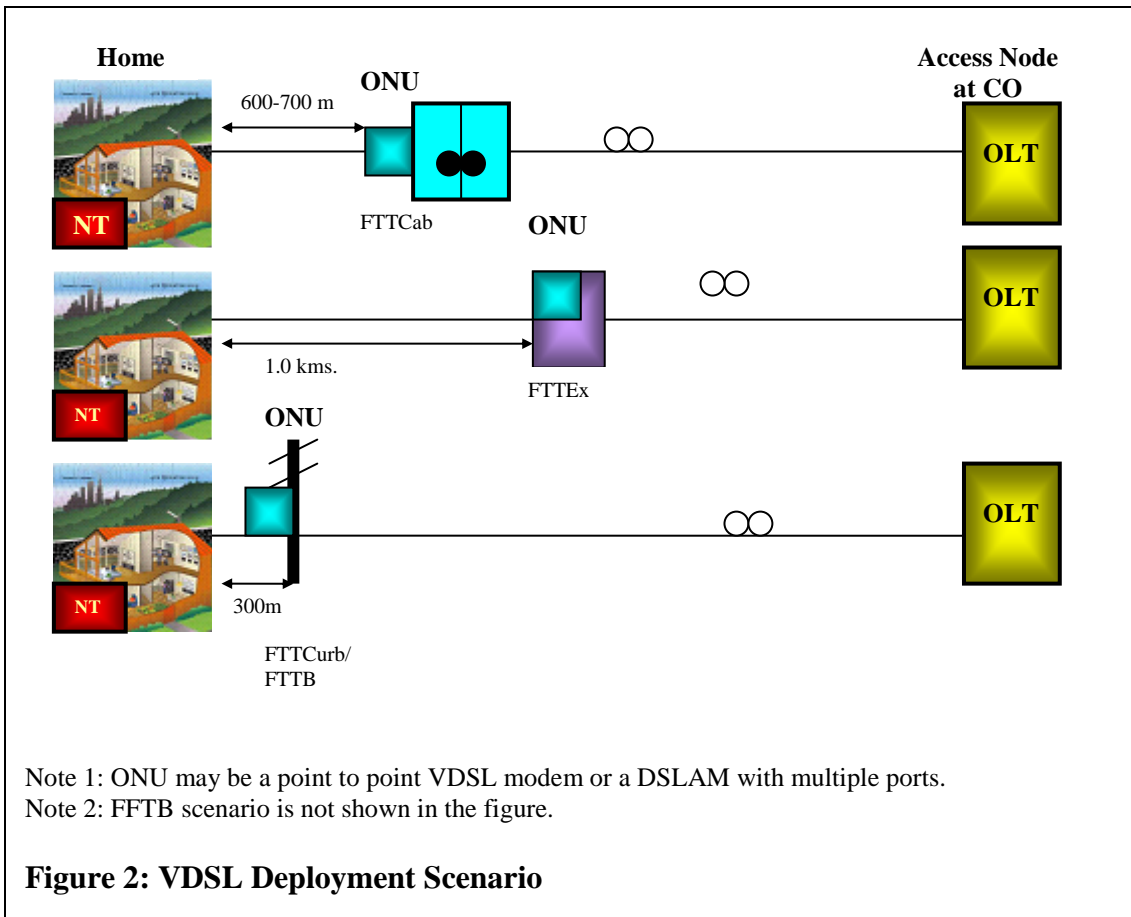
Home

ONU

Access Node at CO

600-700 m

OLT

NT

FTTCab

ONU

OLT

1.0 kms.

NT

FTTEx

ONU

OLT

NT

300m

FTTCurb/ FTTB

Note 1: ONU may be a point to point VDSL modem or a DSLAM with multiple ports.
Note 2: FFTB scenario is not shown in the figure.

Figure 2: VDSL Deployment Scenario